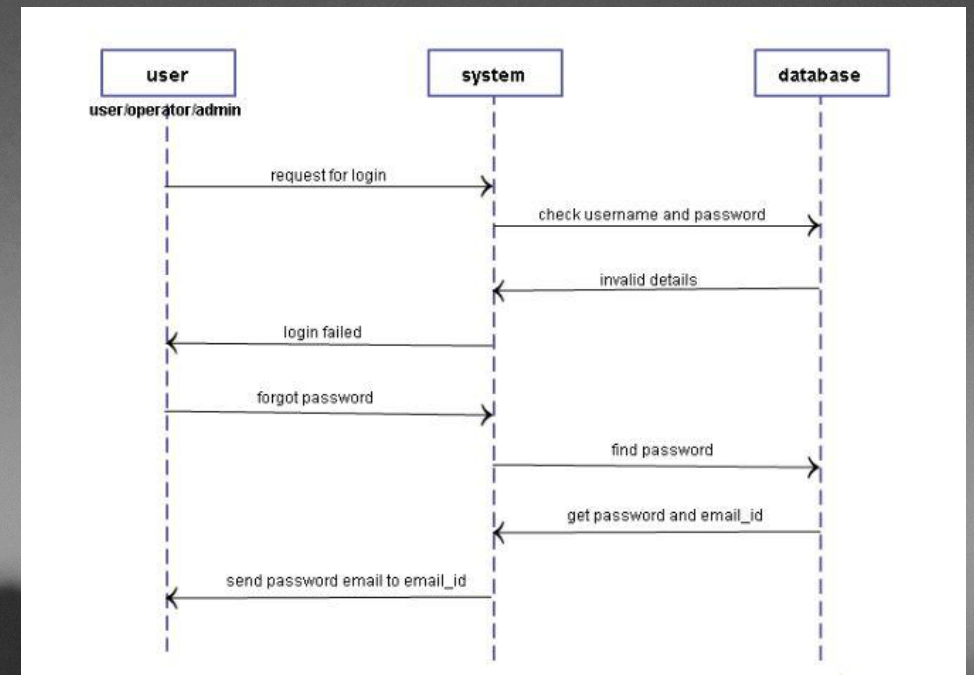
user
user/operator/admin

system

database

request for login

check username and password

invalid details

login failed

forgot password

find password

get password and email_id

send password email to email_id